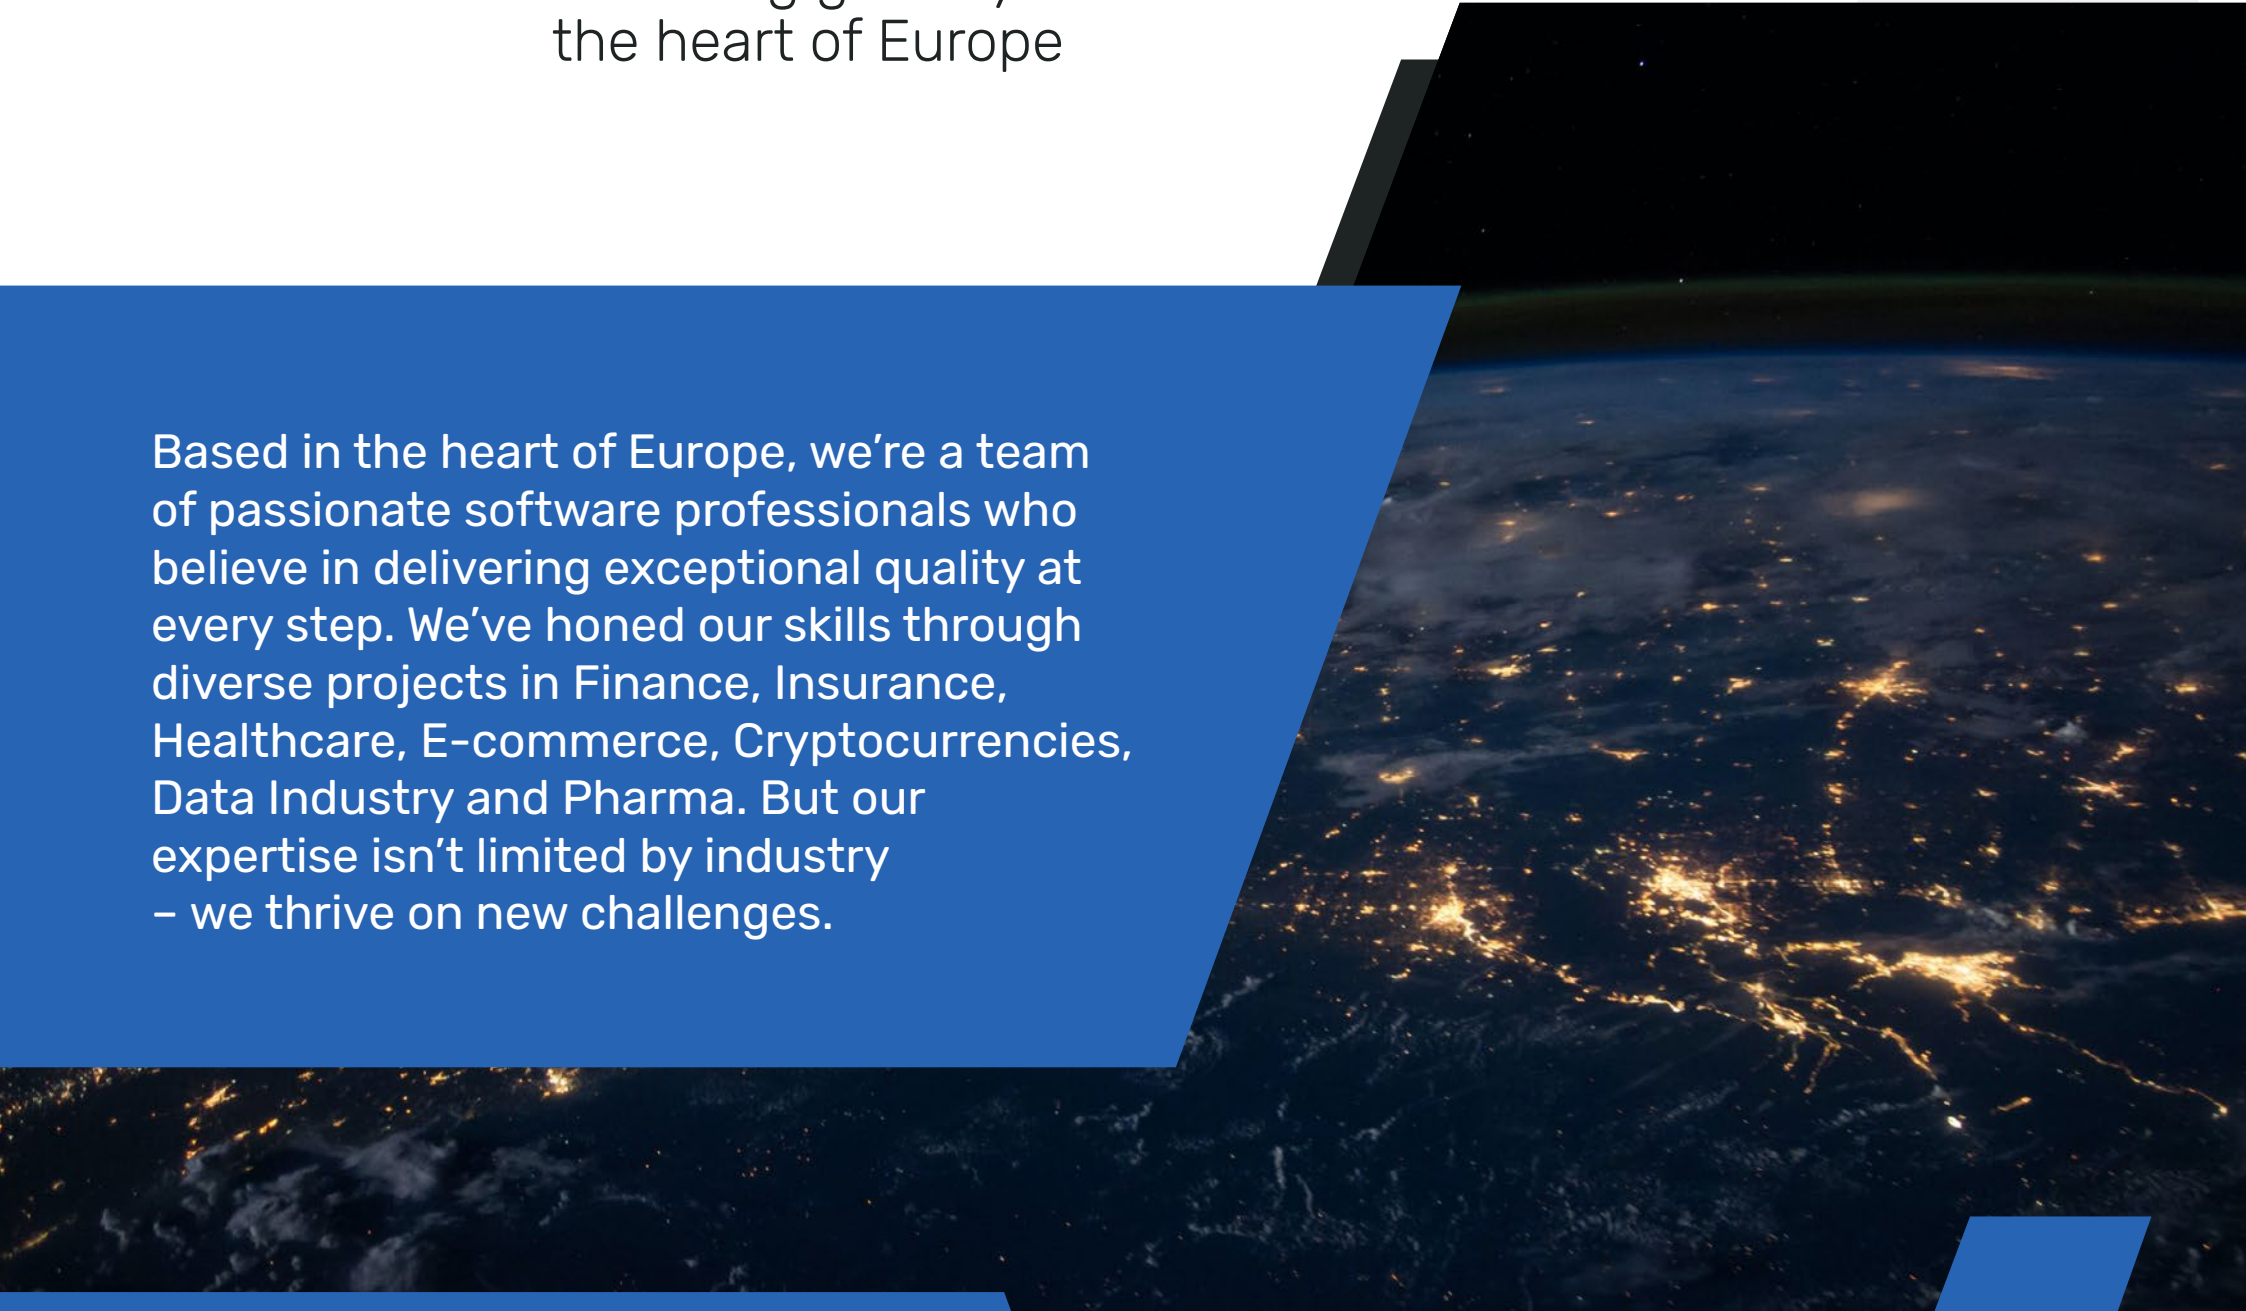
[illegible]
the heart of Europe

Based in the heart of Europe, we’re a team of passionate software professionals who believe in delivering exceptional quality at every step. We’ve honed our skills through diverse projects in Finance, Insurance, Healthcare, E-commerce, Cryptocurrencies, Data Industry and Pharma. But our expertise isn’t limited by industry – we thrive on new challenges.